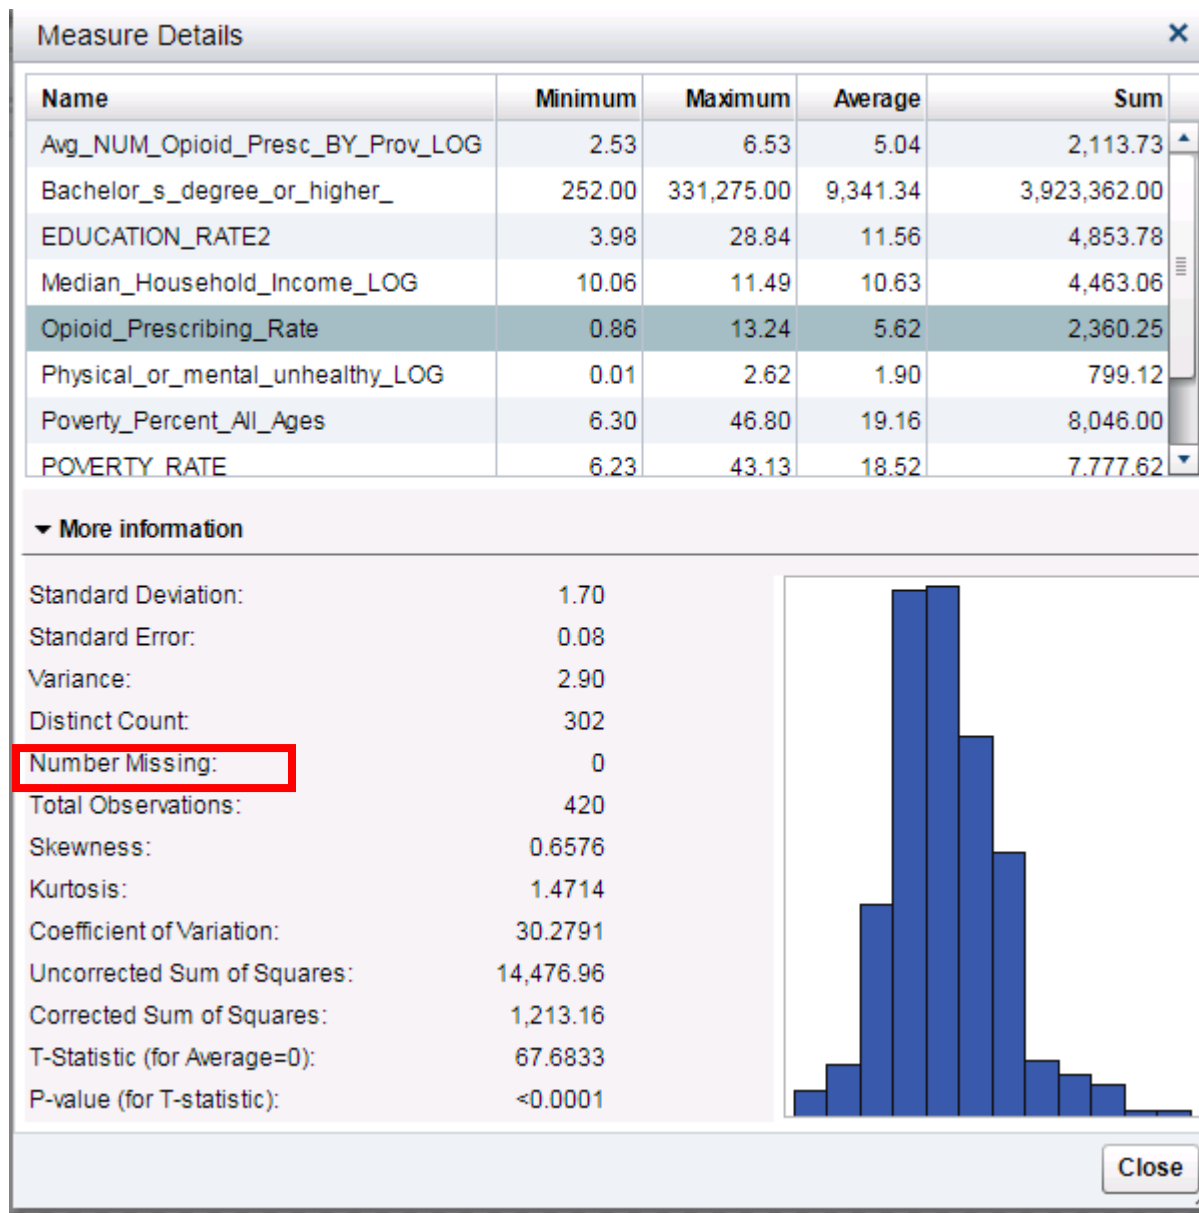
Measure Details

| Name | Minimum | Maximum | Average | Sum |
|---|---|---|---|---|
| Avg_NUM_Opioid_Presc_BY_Prov_LOG | 2.53 | 6.53 | 5.04 | 2,113.73 |
| Bachelor_s_degree_or_higher_ | 252.00 | 331,275.00 | 9,341.34 | 3,923,362.00 |
| EDUCATION_RATE2 | 3.98 | 28.84 | 11.56 | 4,853.78 |
| Median_Household_Income_LOG | 10.06 | 11.49 | 10.63 | 4,463.06 |
| Opioid_Prescribing_Rate | 0.86 | 13.24 | 5.62 | 2,360.25 |
| Physical_or_mental_unhealthy_LOG | 0.01 | 2.62 | 1.90 | 799.12 |
| Poverty_Percent_All_Ages | 6.30 | 46.80 | 19.16 | 8,046.00 |
| POVERTY_RATE | 6.23 | 43.13 | 18.52 | 7,777.62 |

More information

Standard Deviation: 1.70
Standard Error: 0.08
Variance: 2.90
Distinct Count: 302
Number Missing: 0
Total Observations: 420
Skewness: 0.6576
Kurtosis: 1.4714
Coefficient of Variation: 30.2791
Uncorrected Sum of Squares: 14,476.96
Corrected Sum of Squares: 1,213.16
T-Statistic (for Average=0): 67.6833
P-value (for T-statistic): <0.0001

Close